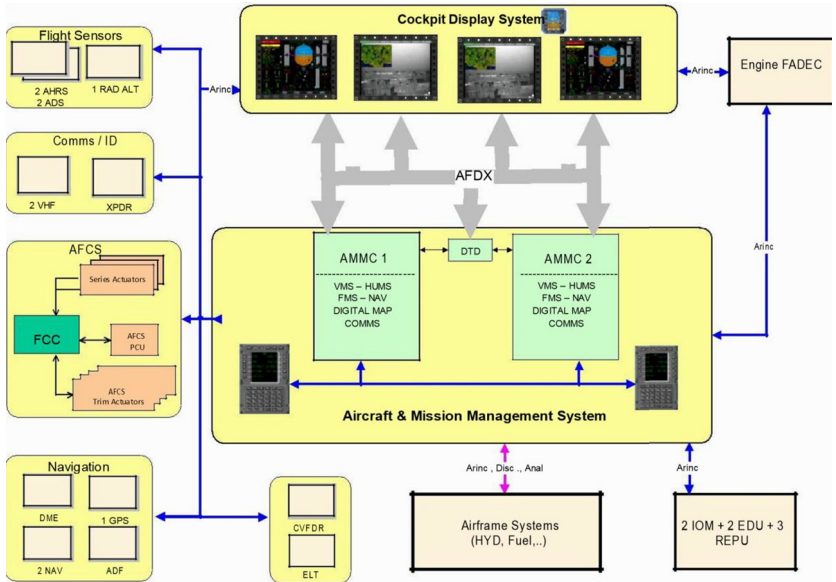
Cockpit Display System

Flight Sensors
2 AHRS
2 ADS
1 RAD ALT

Arinc

Engine FADEC

Arinc

Comms / ID
2 VHF
XPDR

AFDX

AFCS
Series Actuators
FCC
AFCS PCU
AFCS Trim Actuators

AMMC 1
VMS – HUMS
FMS – NAV
DIGITAL MAP
COMMS

DTD

AMMC 2
VMS – HUMS
FMS – NAV
DIGITAL MAP
COMMS

Arinc

Aircraft & Mission Management System

Navigation
DME
1 GPS
2 NAV
ADF

CVFDR
ELT

Arinc , Disc ., Anal

Airframe Systems
(HYD, Fuel,..)

Arinc

2 IOM + 2 EDU + 3 REPU